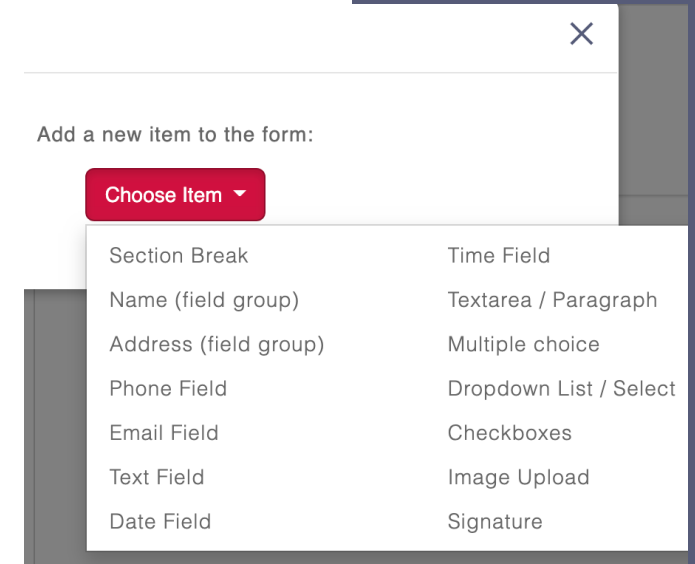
×

Add a new item to the form:

Choose Item ▾

Section Break
Name (field group)
Address (field group)
Phone Field
Email Field
Text Field
Date Field

Time Field
Textarea / Paragraph
Multiple choice
Dropdown List / Select
Checkboxes
Image Upload
Signature